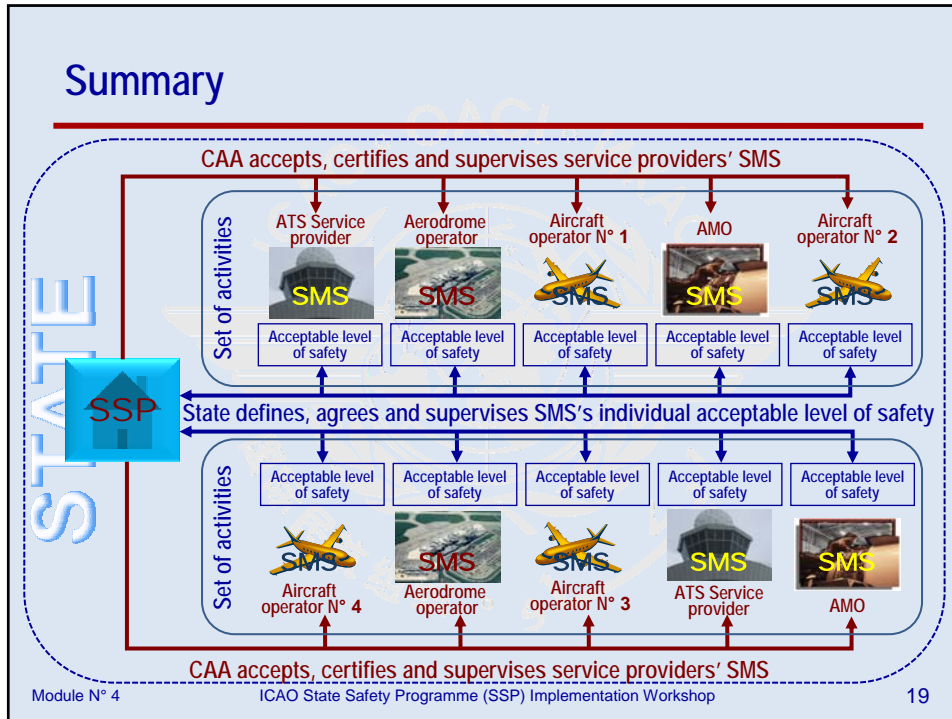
Summary

CAA accepts, certifies and supervises service providers' SMS

Set of activities

ATS Service provider
SMS
Acceptable level of safety

Aerodrome operator
SMS
Acceptable level of safety

Aircraft operator N° 1
SMS
Acceptable level of safety

AMO
SMS
Acceptable level of safety

Aircraft operator N° 2
SMS
Acceptable level of safety

STATE

SSP

State defines, agrees and supervises SMS's individual acceptable level of safety

Set of activities

Acceptable level of safety
SMS
Aircraft operator N° 4

Acceptable level of safety
SMS
Aerodrome operator

Acceptable level of safety
SMS
Aircraft operator N° 3

Acceptable level of safety
SMS
ATS Service provider

Acceptable level of safety
SMS
AMO

CAA accepts, certifies and supervises service providers' SMS

Module N° 4	ICAO State Safety Programme (SSP) Implementation Workshop	19